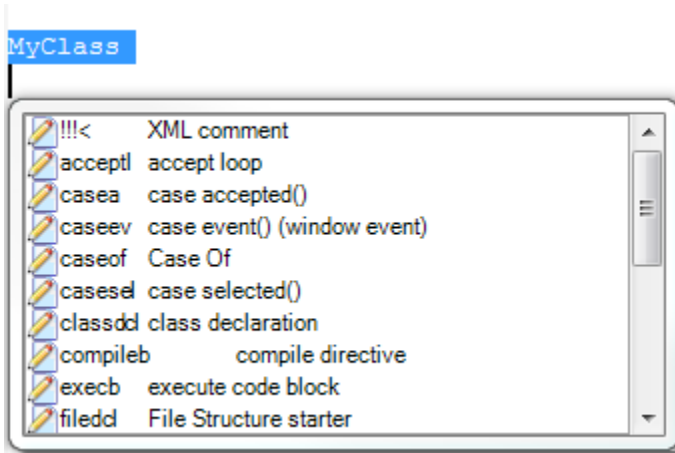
MyClass

| | |
|---|---|
| !!!< | XML comment |
| acceptl | accept loop |
| casea | case accepted() |
| caseev | case event() (window event) |
| caseof | Case Of |
| casesel | case selected() |
| classdcl | class declaration |
| compileb | compile directive |
| execb | execute code block |
| filedcl | File Structure starter |